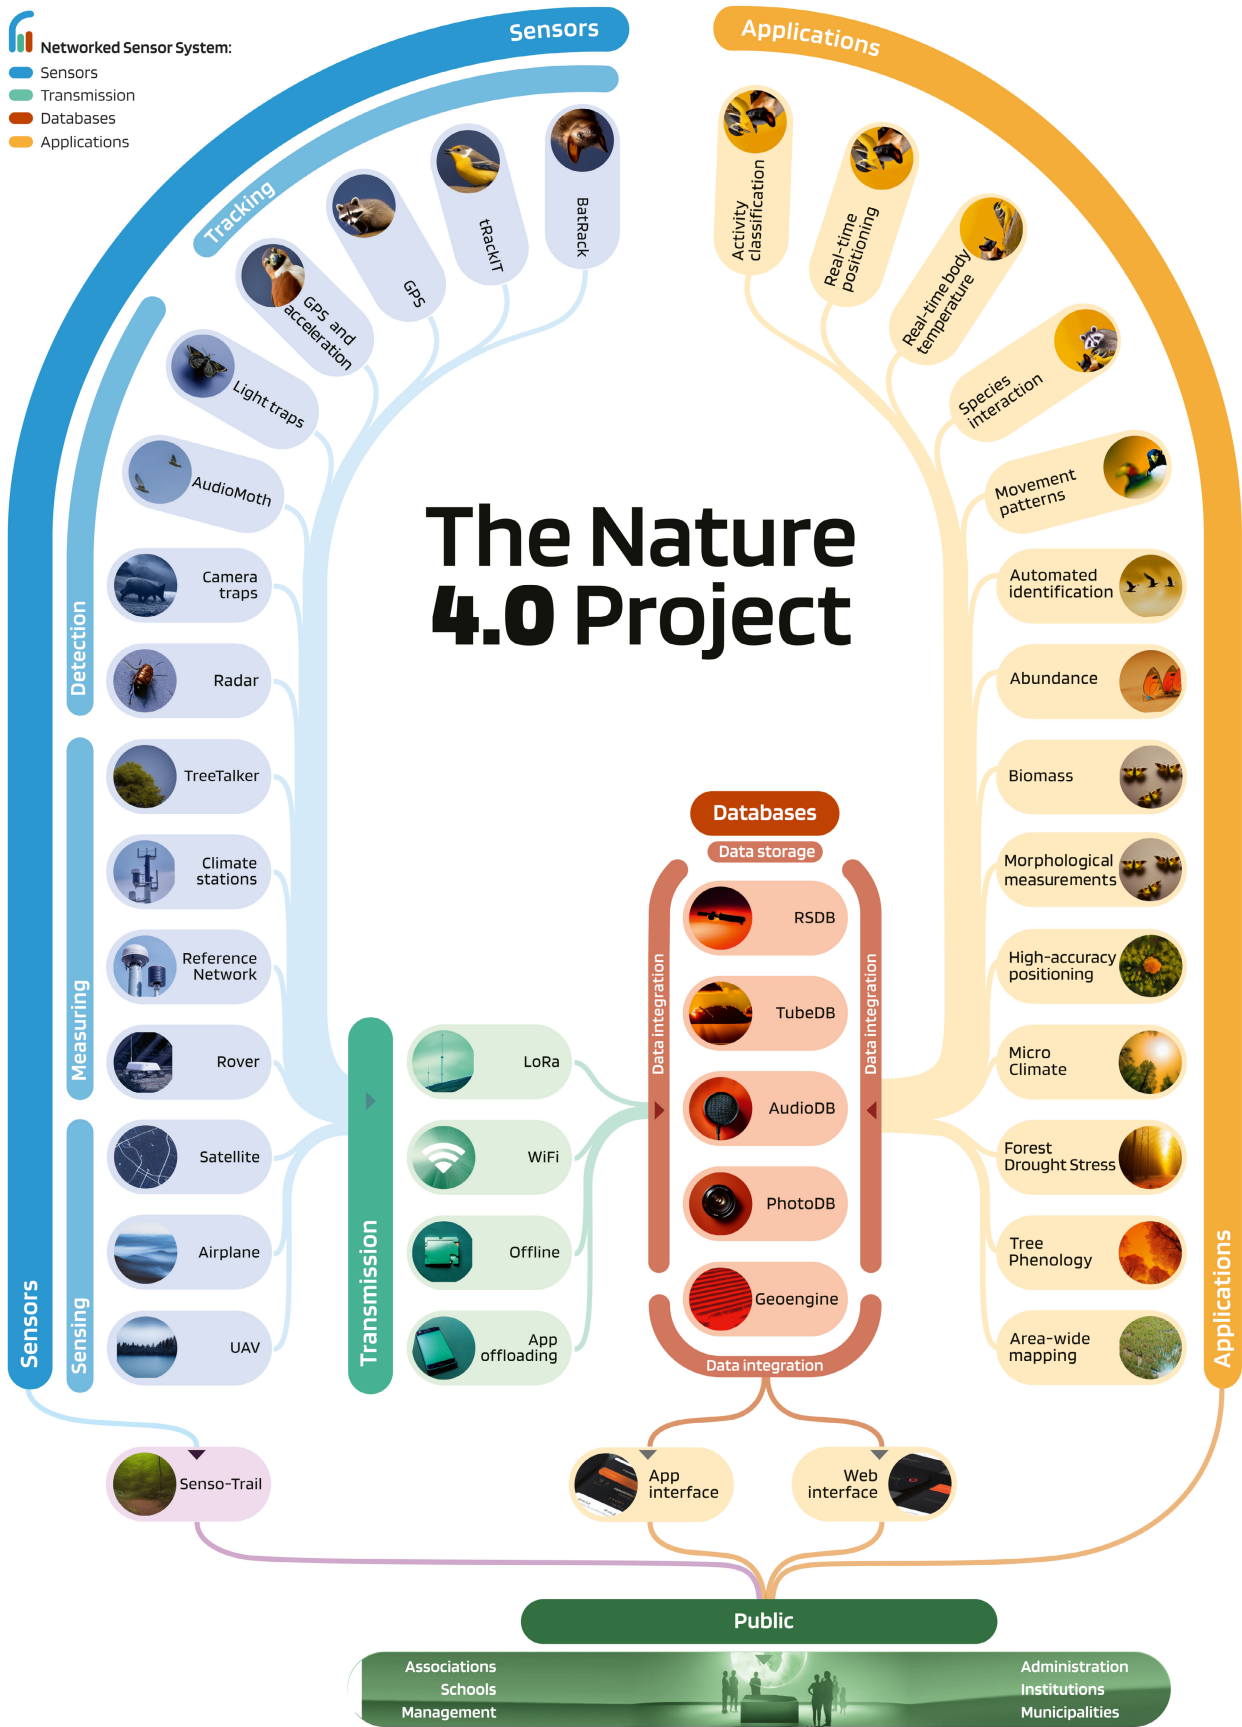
Networked Sensor System:
Sensors
Transmission
Databases
Applications

Sensors

Applications

Tracking

BatRack
tRackIT
GPS
GPS and acceleration
Light traps
AudioMoth

Activity classification
Real-time positioning
Real-time body temperature
Species interaction
Movement patterns

The Nature 4.0 Project

Detection
Camera traps
Radar

Measuring
TreeTalker
Climate stations
Reference Network
Rover

Sensing
Satellite
Airplane
UAV

Sensors

Automated identification
Abundance
Biomass
Morphological measurements
High-accuracy positioning
Micro Climate
Forest Drought Stress
Tree Phenology
Area-wide mapping

Applications

Databases
Data storage
Data integration
Data integration
RSDB
TubeDB
AudioDB
PhotoDB
Geoengine
Data integration

Transmission
LoRa
WiFi
Offline
App offloading

Senso-Trail

App interface
Web interface

Public

Associations
Schools
Management
Administration
Institutions
Municipalities